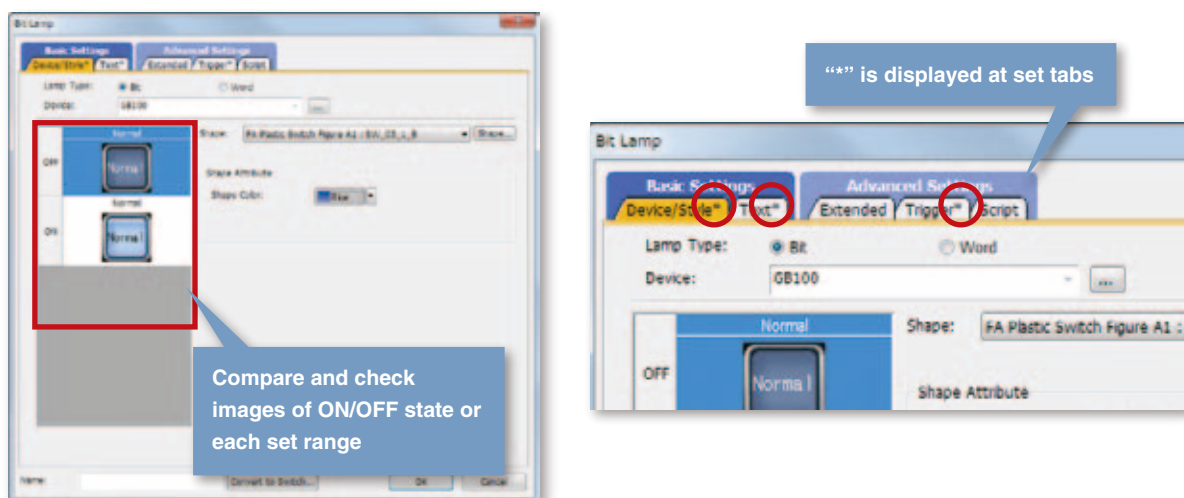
Bit Lamp

Basic Settings
Device/Style* Text*
Advanced Settings
Extended Trigger* Script

Lamp Type: Bit Word
Device: GB100

Normal
OFF
Normal
Normal
ON
Normal

Shape: FA Plastic Switch Figure A1 : SW_05_L_B Shape...
Shape Attribute
Shape Color: Blue

Compare and check images of ON/OFF state or each set range

Name: Convert to Switch... OK Cancel

"*" is displayed at set tabs

Bit Lamp

Basic Settings
Advanced Settings
Device/Style* Text* Extended Trigger* Script

Lamp Type: Bit Word
Device: GB100 ...

Normal
OFF
Normal
Shape: FA Plastic Switch Figure A1 :
Shape Attribute